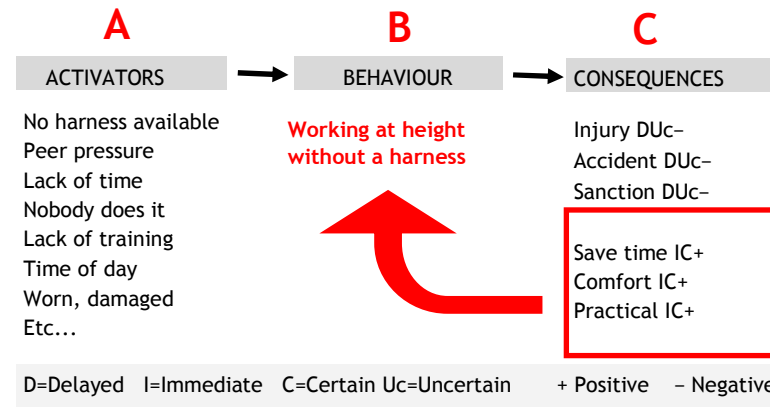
A

ACTIVATORS

No harness available
Peer pressure
Lack of time
Nobody does it
Lack of training
Time of day
Worn, damaged
Etc...

B

BEHAVIOUR

Working at height without a harness

C

CONSEQUENCES

Injury DUc−
Accident DUc−
Sanction DUc−

Save time IC+
Comfort IC+
Practical IC+

D=Delayed I=Immediate C=Certain Uc=Uncertain + Positive − Negative